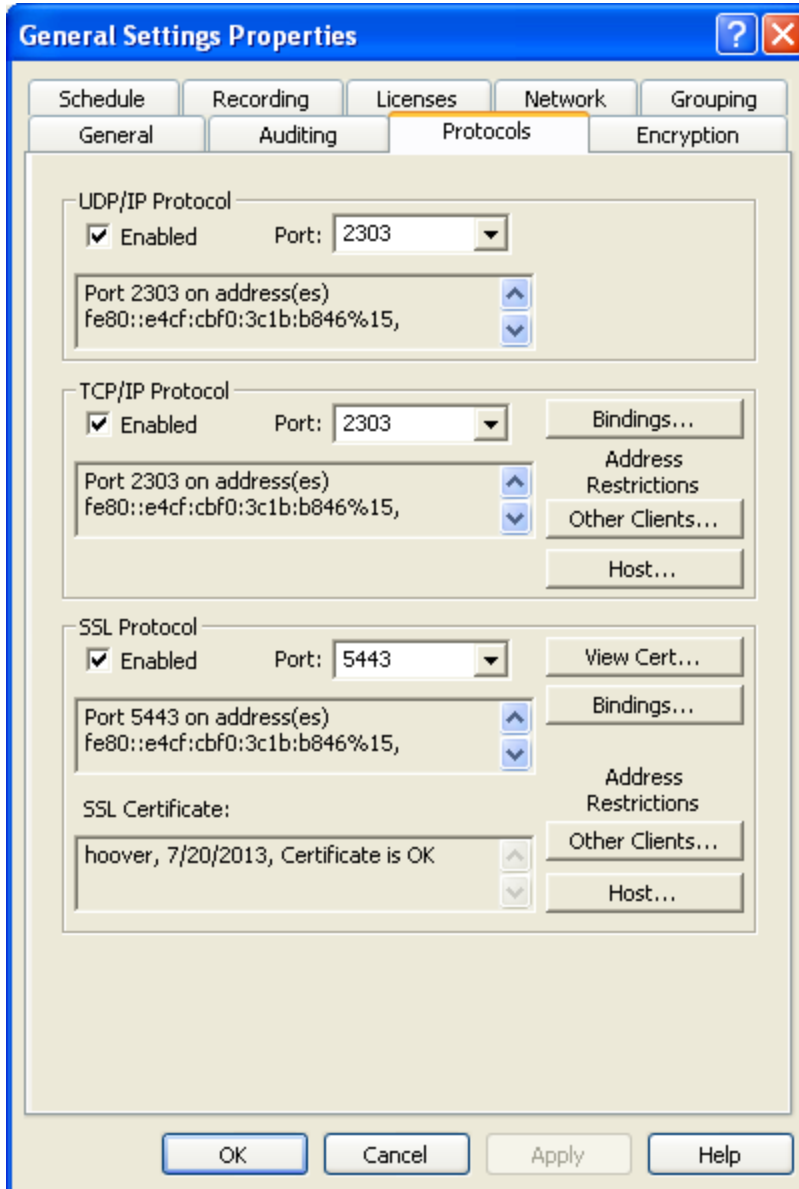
General Settings Properties

Schedule | Recording | Licenses | Network | Grouping
General | Auditing | Protocols | Encryption

UDP/IP Protocol
Enabled Port: 2303
Port 2303 on address(es) fe80::e4cf:cbf0:3c1b:b846%15,

TCP/IP Protocol
Enabled Port: 2303
Bindings...
Port 2303 on address(es) fe80::e4cf:cbf0:3c1b:b846%15,
Address Restrictions
Other Clients...
Host...

SSL Protocol
Enabled Port: 5443
View Cert...
Bindings...
Port 5443 on address(es) fe80::e4cf:cbf0:3c1b:b846%15,
Address Restrictions
SSL Certificate:
Other Clients...
hoover, 7/20/2013, Certificate is OK
Host...

OK Cancel Apply Help